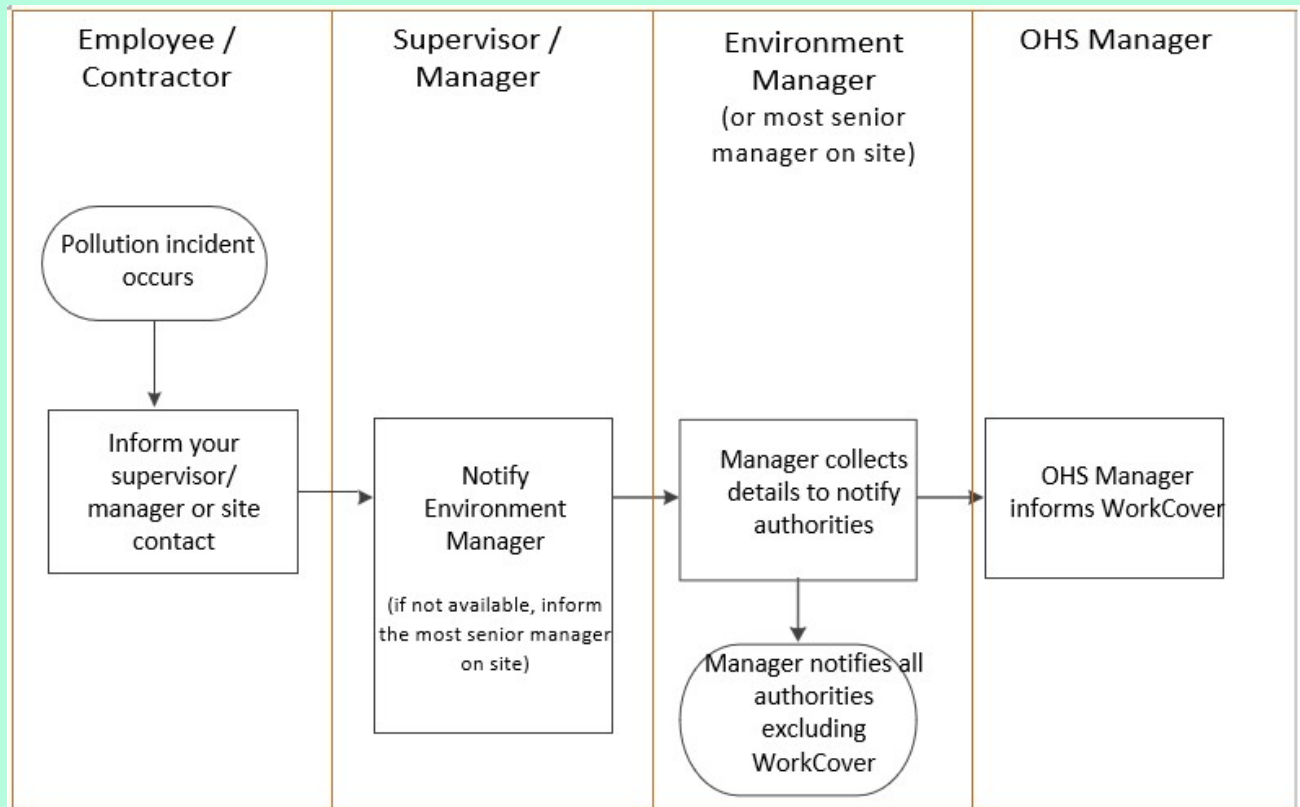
Employee / Contractor

Supervisor / Manager

Environment Manager (or most senior manager on site)

OHS Manager

Pollution incident occurs

Inform your supervisor/ manager or site contact

Notify Environment Manager

(if not available, inform the most senior manager on site)

Manager collects details to notify authorities

Manager notifies all authorities excluding WorkCover

OHS Manager informs WorkCover